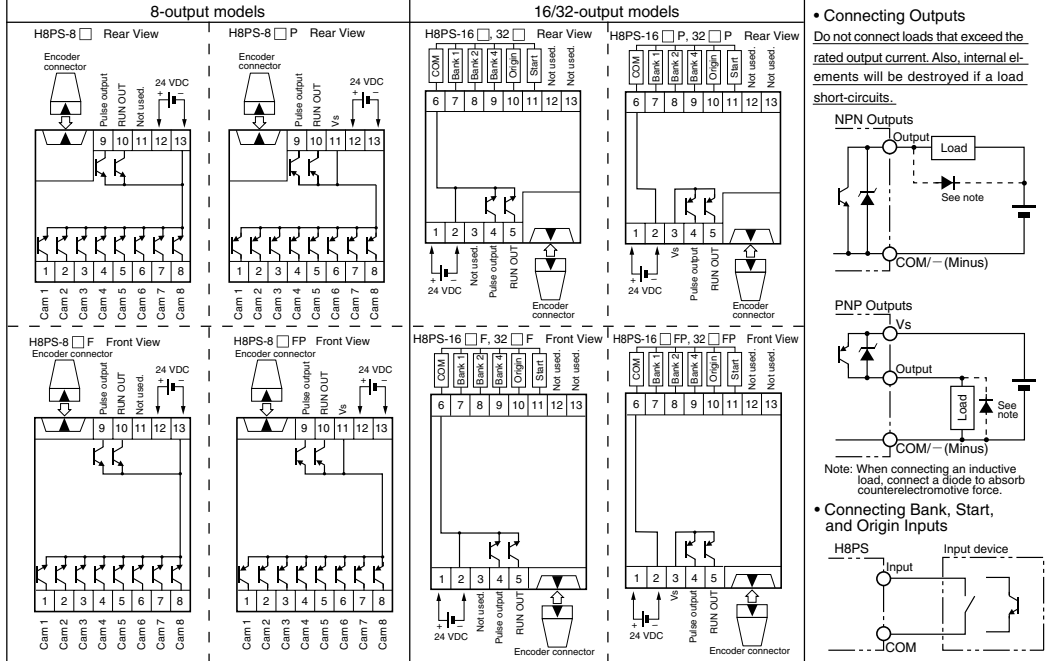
8-output models

H8PS-8☐ Rear View

Encoder connector

Pulse output RUN OUT Not used. 24 VDC + −

9 10 11 12 13

1 2 3 4 5 6 7 8

Cam 1 Cam 2 Cam 3 Cam 4 Cam 5 Cam 6 Cam 7 Cam 8

H8PS-8☐P Rear View

Encoder connector

Pulse output RUN OUT Vs 24 VDC + −

9 10 11 12 13

1 2 3 4 5 6 7 8

Cam 1 Cam 2 Cam 3 Cam 4 Cam 5 Cam 6 Cam 7 Cam 8

H8PS-8☐F Front View

Encoder connector

Pulse output RUN OUT Not used. 24 VDC + −

9 10 11 12 13

1 2 3 4 5 6 7 8

Cam 1 Cam 2 Cam 3 Cam 4 Cam 5 Cam 6 Cam 7 Cam 8

H8PS-8☐FP Front View

Encoder connector

Pulse output RUN OUT Vs 24 VDC + −

9 10 11 12 13

1 2 3 4 5 6 7 8

Cam 1 Cam 2 Cam 3 Cam 4 Cam 5 Cam 6 Cam 7 Cam 8

16/32-output models

H8PS-16☐, 32☐ Rear View

COM Bank 1 Bank 2 Bank 4 Origin Start Not used. Not used.

6 7 8 9 10 11 12 13

1 2 3 4 5

+ − 24 VDC Not used. Pulse output RUN OUT

Encoder connector

H8PS-16☐P, 32☐P Rear View

COM Bank 1 Bank 2 Bank 4 Origin Start Not used. Not used.

6 7 8 9 10 11 12 13

1 2 3 4 5

+ − 24 VDC Vs Pulse output RUN OUT

Encoder connector

H8PS-16☐F, 32☐F Front View

COM Bank 1 Bank 2 Bank 4 Origin Start Not used. Not used.

6 7 8 9 10 11 12 13

1 2 3 4 5

+ − 24 VDC Not used. Pulse output RUN OUT

Encoder connector

H8PS-16☐FP, 32☐FP Front View

COM Bank 1 Bank 2 Bank 4 Origin Start Not used. Not used.

6 7 8 9 10 11 12 13

1 2 3 4 5

+ − 24 VDC Vs Pulse output RUN OUT

Encoder connector

• Connecting Outputs

Do not connect loads that exceed the rated output current. Also, internal elements will be destroyed if a load short-circuits.

NPN Outputs

Output Load

See note

COM/− (Minus)

PNP Outputs

Vs

Output

Load See note

COM/− (Minus)

Note: When connecting an inductive load, connect a diode to absorb counterelectromotive force.

• Connecting Bank, Start, and Origin Inputs

H8PS Input device

Input

COM